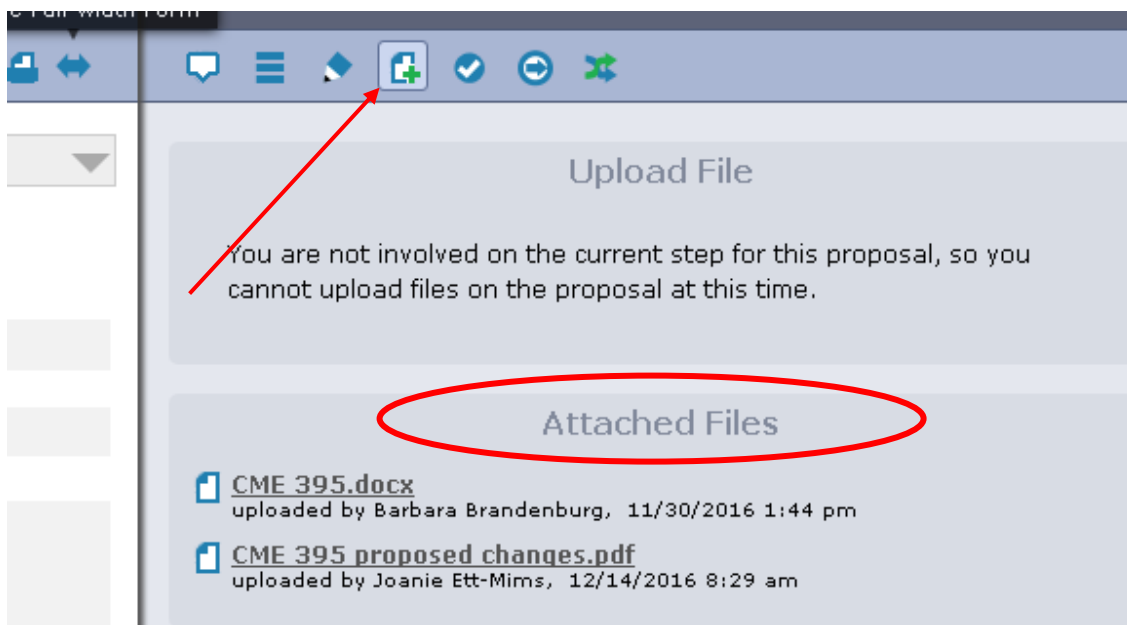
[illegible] Full width Form

Upload File

You are not involved on the current step for this proposal, so you cannot upload files on the proposal at this time.

Attached Files

CME 395.docx
uploaded by Barbara Brandenburg, 11/30/2016 1:44 pm

CME 395 proposed changes.pdf
uploaded by Joanie Ett-Mims, 12/14/2016 8:29 am